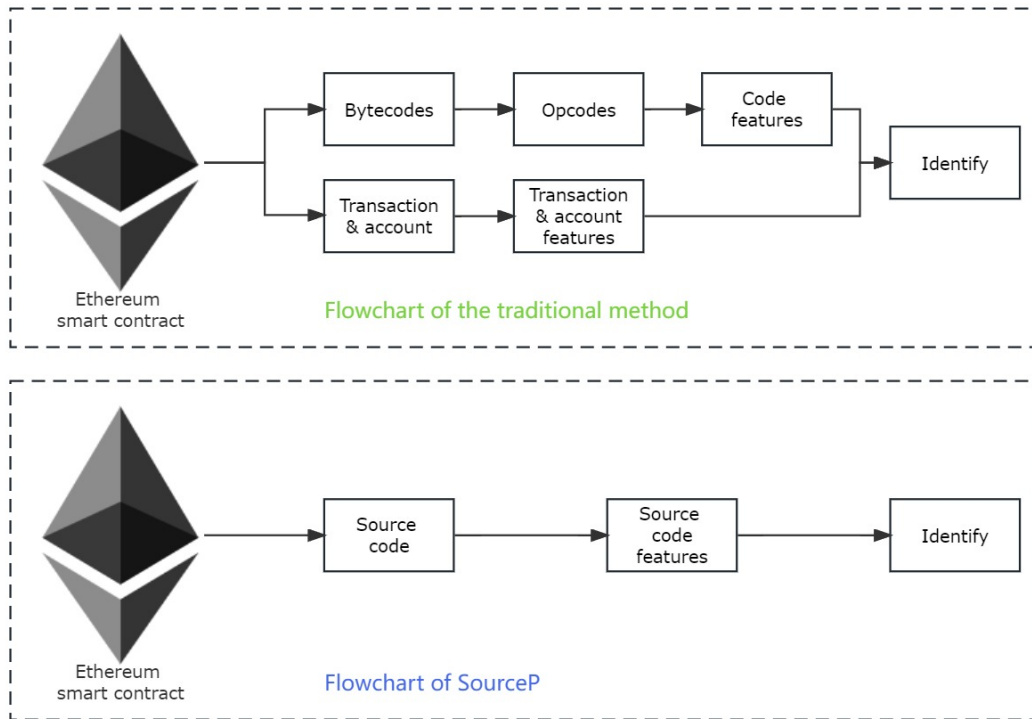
Bytecodes

Opcodes

Code features

Identify

Transaction & account

Transaction & account features

Ethereum smart contract

Flowchart of the traditional method

Source code

Source code features

Identify

Ethereum smart contract

Flowchart of SourceP